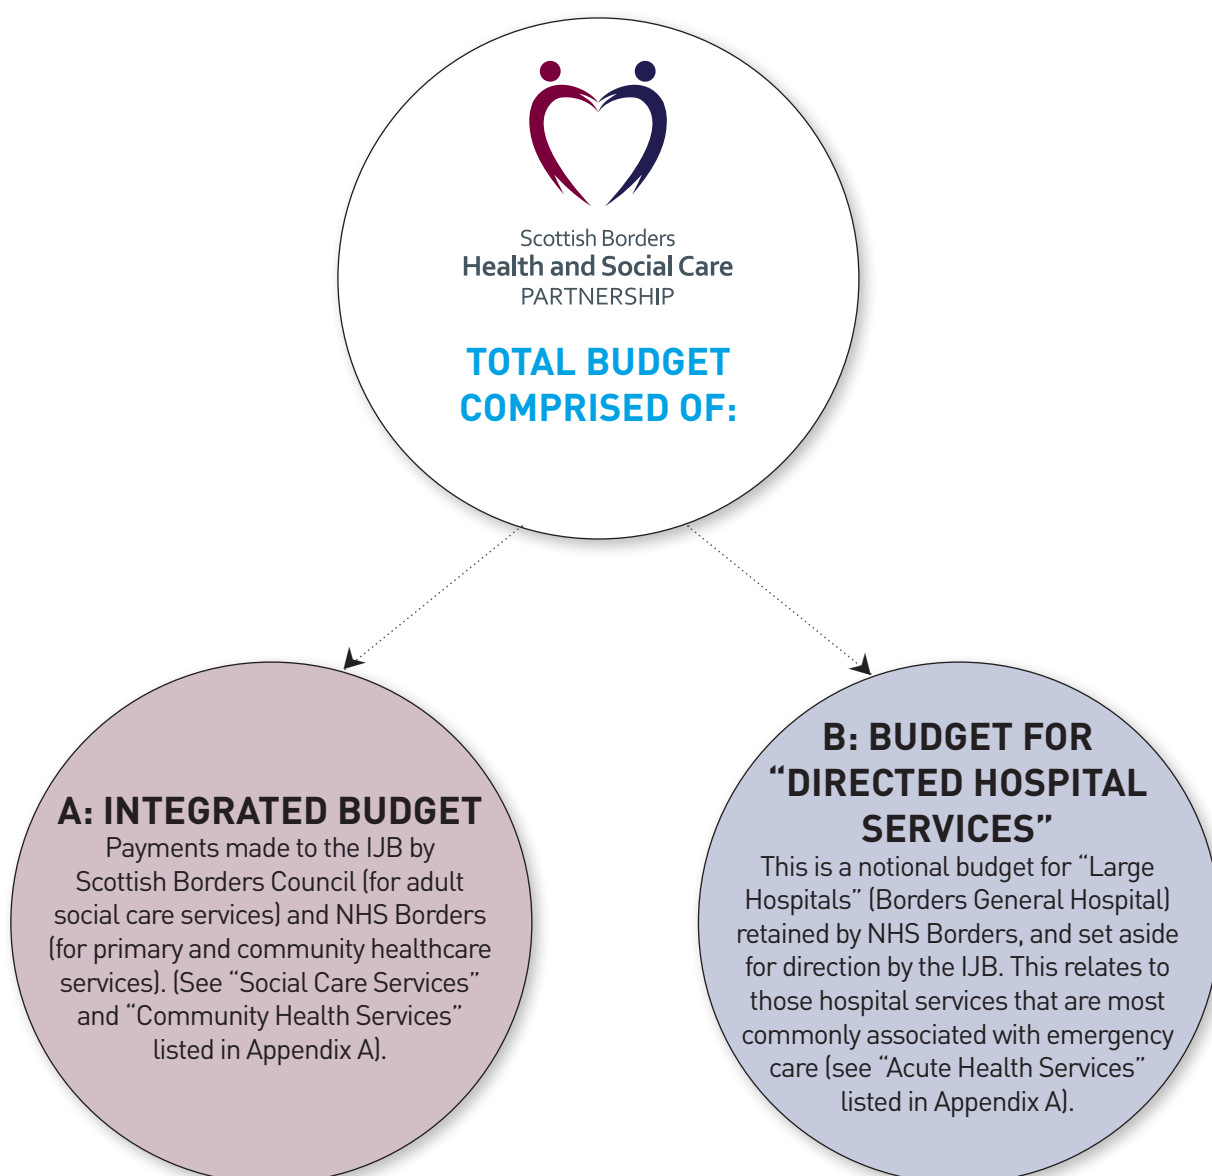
Scottish Borders
Health and Social Care
PARTNERSHIP

TOTAL BUDGET COMPRISED OF:

A: INTEGRATED BUDGET
Payments made to the IJB by Scottish Borders Council (for adult social care services) and NHS Borders (for primary and community healthcare services). (See "Social Care Services" and "Community Health Services" listed in Appendix A).

B: BUDGET FOR "DIRECTED HOSPITAL SERVICES"
This is a notional budget for "Large Hospitals" (Borders General Hospital) retained by NHS Borders, and set aside for direction by the IJB. This relates to those hospital services that are most commonly associated with emergency care (see "Acute Health Services" listed in Appendix A).